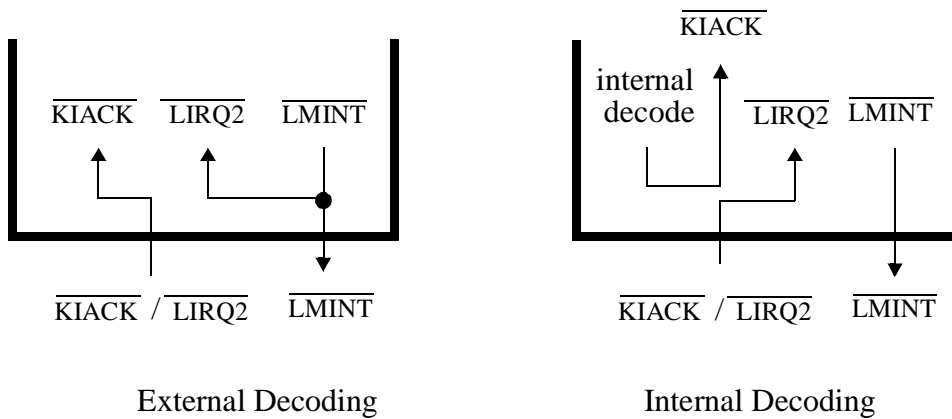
$\overline{\text{KIACK}}$ $\overline{\text{LIRQ2}}$ $\overline{\text{LMINT}}$

$\overline{\text{KIACK}}$ / $\overline{\text{LIRQ2}}$ $\overline{\text{LMINT}}$

External Decoding

$\overline{\text{KIACK}}$

internal decode

$\overline{\text{LIRQ2}}$ $\overline{\text{LMINT}}$

$\overline{\text{KIACK}}$ / $\overline{\text{LIRQ2}}$ $\overline{\text{LMINT}}$

Internal Decoding